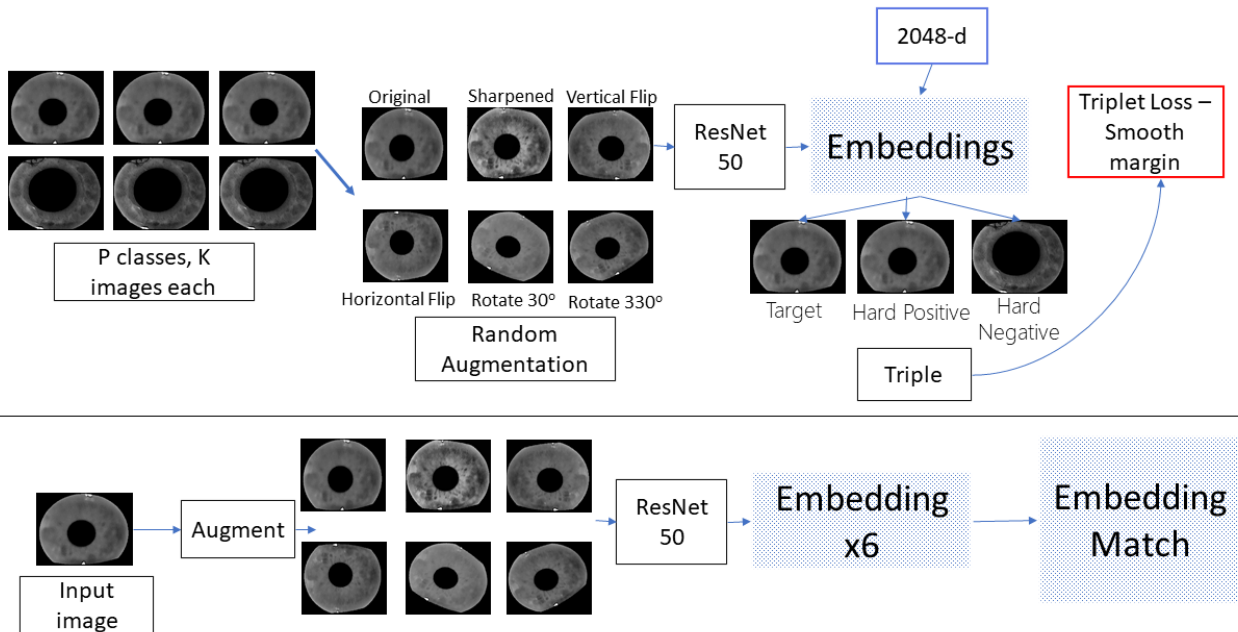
P classes, K images each

Original

Sharpened

Vertical Flip

Horizontal Flip

Rotate 30°

Rotate 330°

Random Augmentation

ResNet 50

2048-d

Embeddings

Target

Hard Positive

Hard Negative

Triple

Triplet Loss – Smooth margin

Input image

Augment

ResNet 50

Embedding x6

Embedding Match